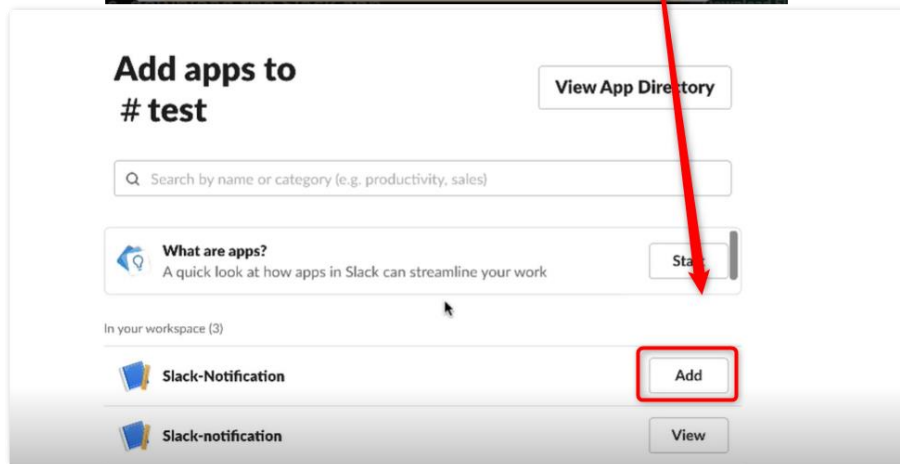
Add apps to
# test

View App Directory

Search by name or category (e.g. productivity, sales)

What are apps?
A quick look at how apps in Slack can streamline your work

Sta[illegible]

In your workspace (3)

Slack-Notification

Add

Slack-notification

View